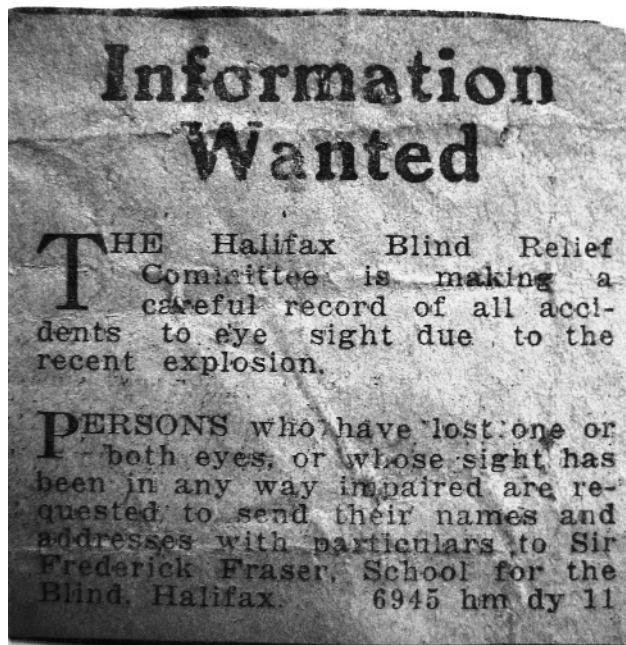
Information Wanted

THE Halifax Blind Relief Committee is making a careful record of all accidents to eye sight due to the recent explosion.

PERSONS who have lost one or both eyes, or whose sight has been in any way impaired are requested to send their names and addresses with particulars to Sir Frederick Fraser, School for the Blind, Halifax. 6945 hm dy 11